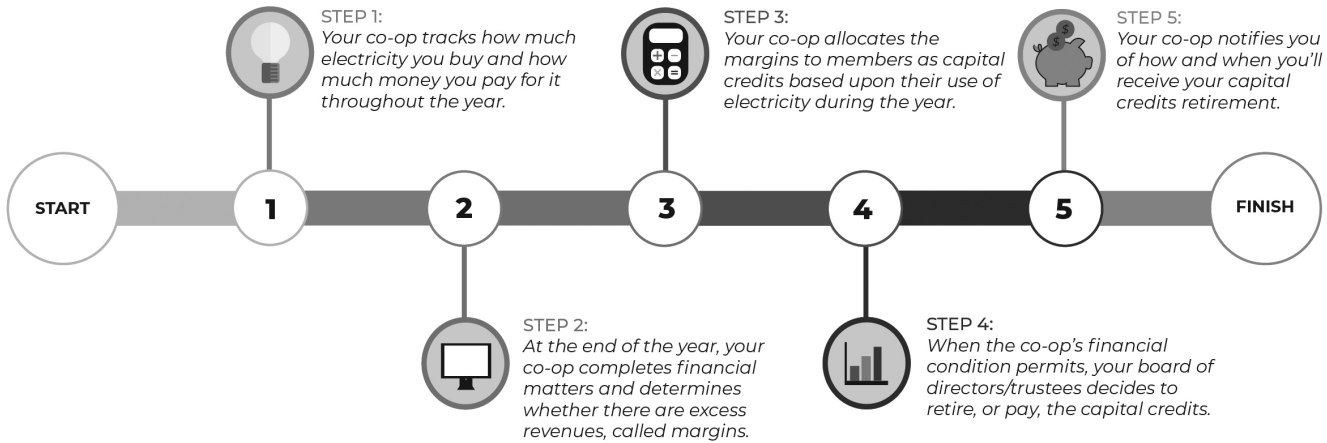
STEP 1:
Your co-op tracks how much electricity you buy and how much money you pay for it throughout the year.

STEP 3:
Your co-op allocates the margins to members as capital credits based upon their use of electricity during the year.

STEP 5:
Your co-op notifies you of how and when you'll receive your capital credits retirement.

START

1

2

3

4

5

FINISH

STEP 2:
At the end of the year, your co-op completes financial matters and determines whether there are excess revenues, called margins.

STEP 4:
When the co-op's financial condition permits, your board of directors/trustees decides to retire, or pay, the capital credits.